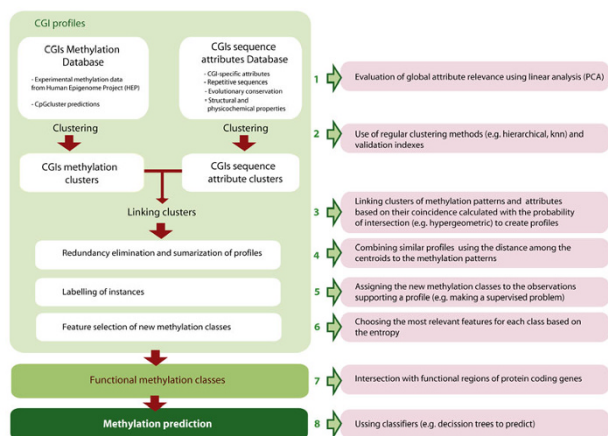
CGI profiles

CGIs Methylation Database

- Experimental methylation data from Human Epigenome Project (HEP)

- CpGcluster predictions

CGIs sequence attributes Database

- CGI-specific attributes
- Repetitive sequences
- Evolutionary conservation
- Structural and physicochemical properties

Clustering

Clustering

CGIs methylation clusters

CGIs sequence attribute clusters

Linking clusters

Redundancy elimination and sumarization of profiles

Labelling of instances

Feature selection of new methylation classes

Functional methylation classes

Methylation prediction

1 Evaluation of global attribute relevance using linear analysis (PCA)

2 Use of regular clustering methods (e.g. hierarchical, knn) and validation indexes

3 Linking clusters of methylation patterns and attributes based on their coincidence calculated with the probability of intersection (e.g. hypergeometric) to create profiles

4 Combining similar profiles using the distance among the centroids to the methylation patterns

5 Assigning the new methylation classes to the observations supporting a profile (e.g. making a supervised problem)

6 Choosing the most relevant features for each class based on the entropy

7 Intersection with functional regions of protein coding genes

8 Using classifiers (e.g. decission trees to predict)